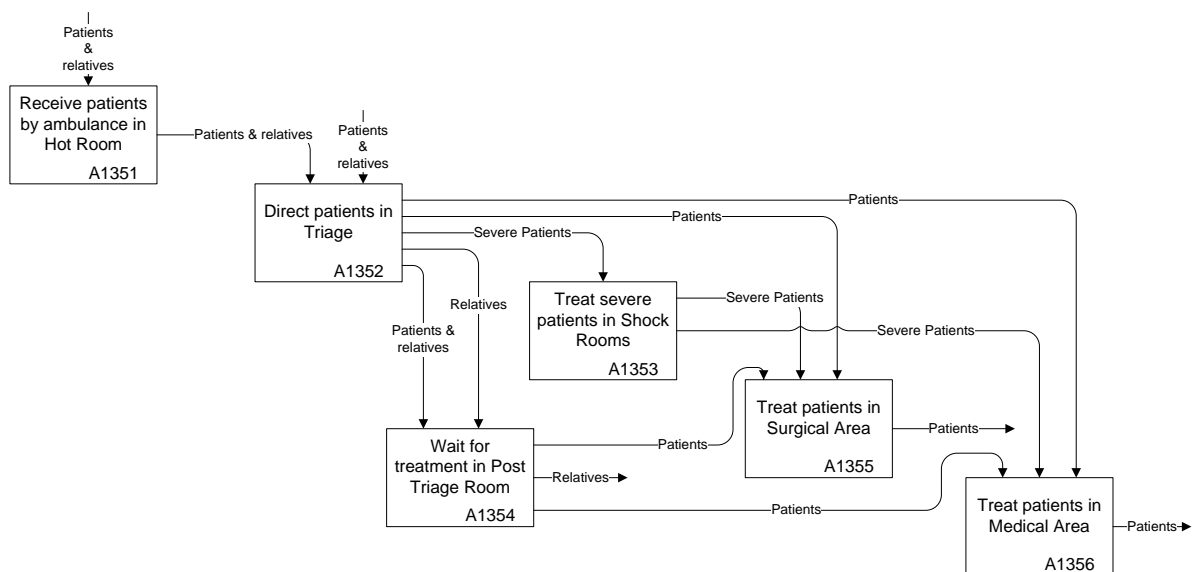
Patients & relatives

Receive patients by ambulance in Hot Room
A1351

Patients & relatives

Patients & relatives

Direct patients in Triage
A1352

Patients

Patients

Severe Patients

Relatives

Patients & relatives

Treat severe patients in Shock Rooms
A1353

Severe Patients

Severe Patients

Treat patients in Surgical Area
A1355

Patients

Patients

Wait for treatment in Post Triage Room
A1354

Relatives

Patients

Treat patients in Medical Area
A1356

Patients